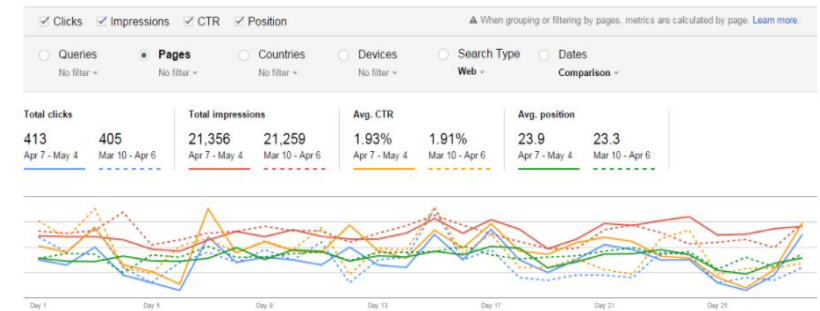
Clicks Impressions CTR Position

▲ When grouping or filtering by pages, metrics are calculated by page. Learn more.

Queries
No filter

Pages
No filter

Countries
No filter

Devices
No filter

Search Type
Web

Dates
Comparison

Total clicks
413
Apr 7 - May 4
405
Mar 10 - Apr 6

Total impressions
21,356
Apr 7 - May 4
21,259
Mar 10 - Apr 6

Avg. CTR
1.93%
Apr 7 - May 4
1.91%
Mar 10 - Apr 6

Avg. position
23.9
Apr 7 - May 4
23.3
Mar 10 - Apr 6

Day 1 Day 5 Day 9 Day 13 Day 17 Day 21 Day 25